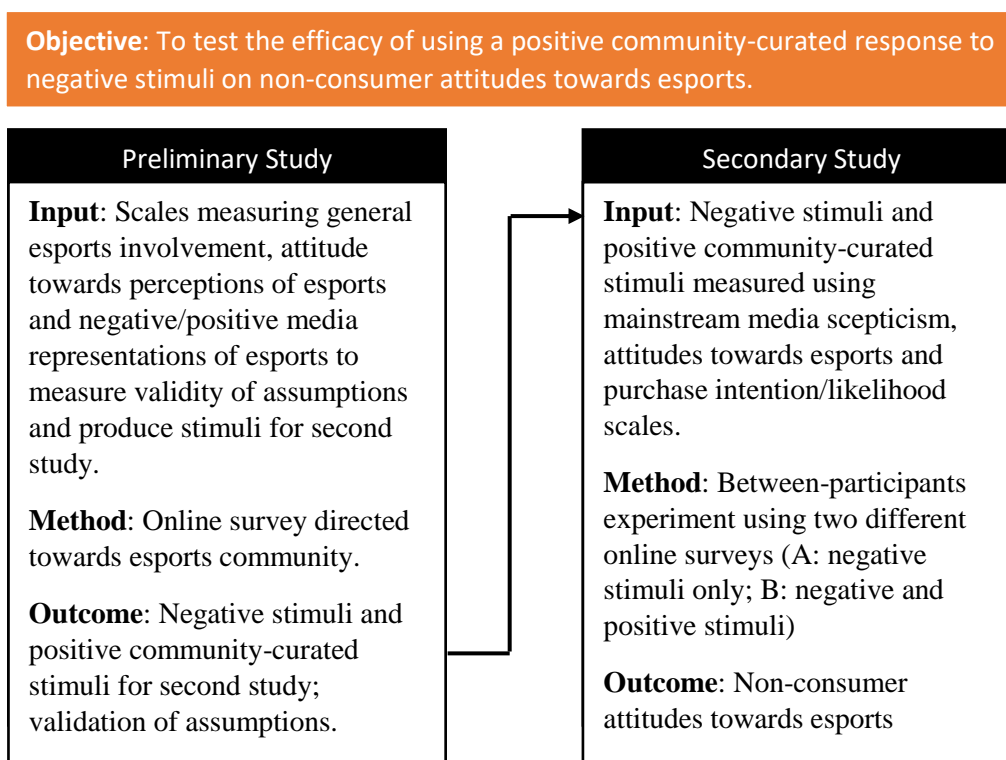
**Objective**: To test the efficacy of using a positive community-curated response to negative stimuli on non-consumer attitudes towards esports.

Preliminary Study

**Input**: Scales measuring general esports involvement, attitude towards perceptions of esports and negative/positive media representations of esports to measure validity of assumptions and produce stimuli for second study.

**Method**: Online survey directed towards esports community.

**Outcome**: Negative stimuli and positive community-curated stimuli for second study; validation of assumptions.

Secondary Study

**Input**: Negative stimuli and positive community-curated stimuli measured using mainstream media scepticism, attitudes towards esports and purchase intention/likelihood scales.

**Method**: Between-participants experiment using two different online surveys (A: negative stimuli only; B: negative and positive stimuli)

**Outcome**: Non-consumer attitudes towards esports